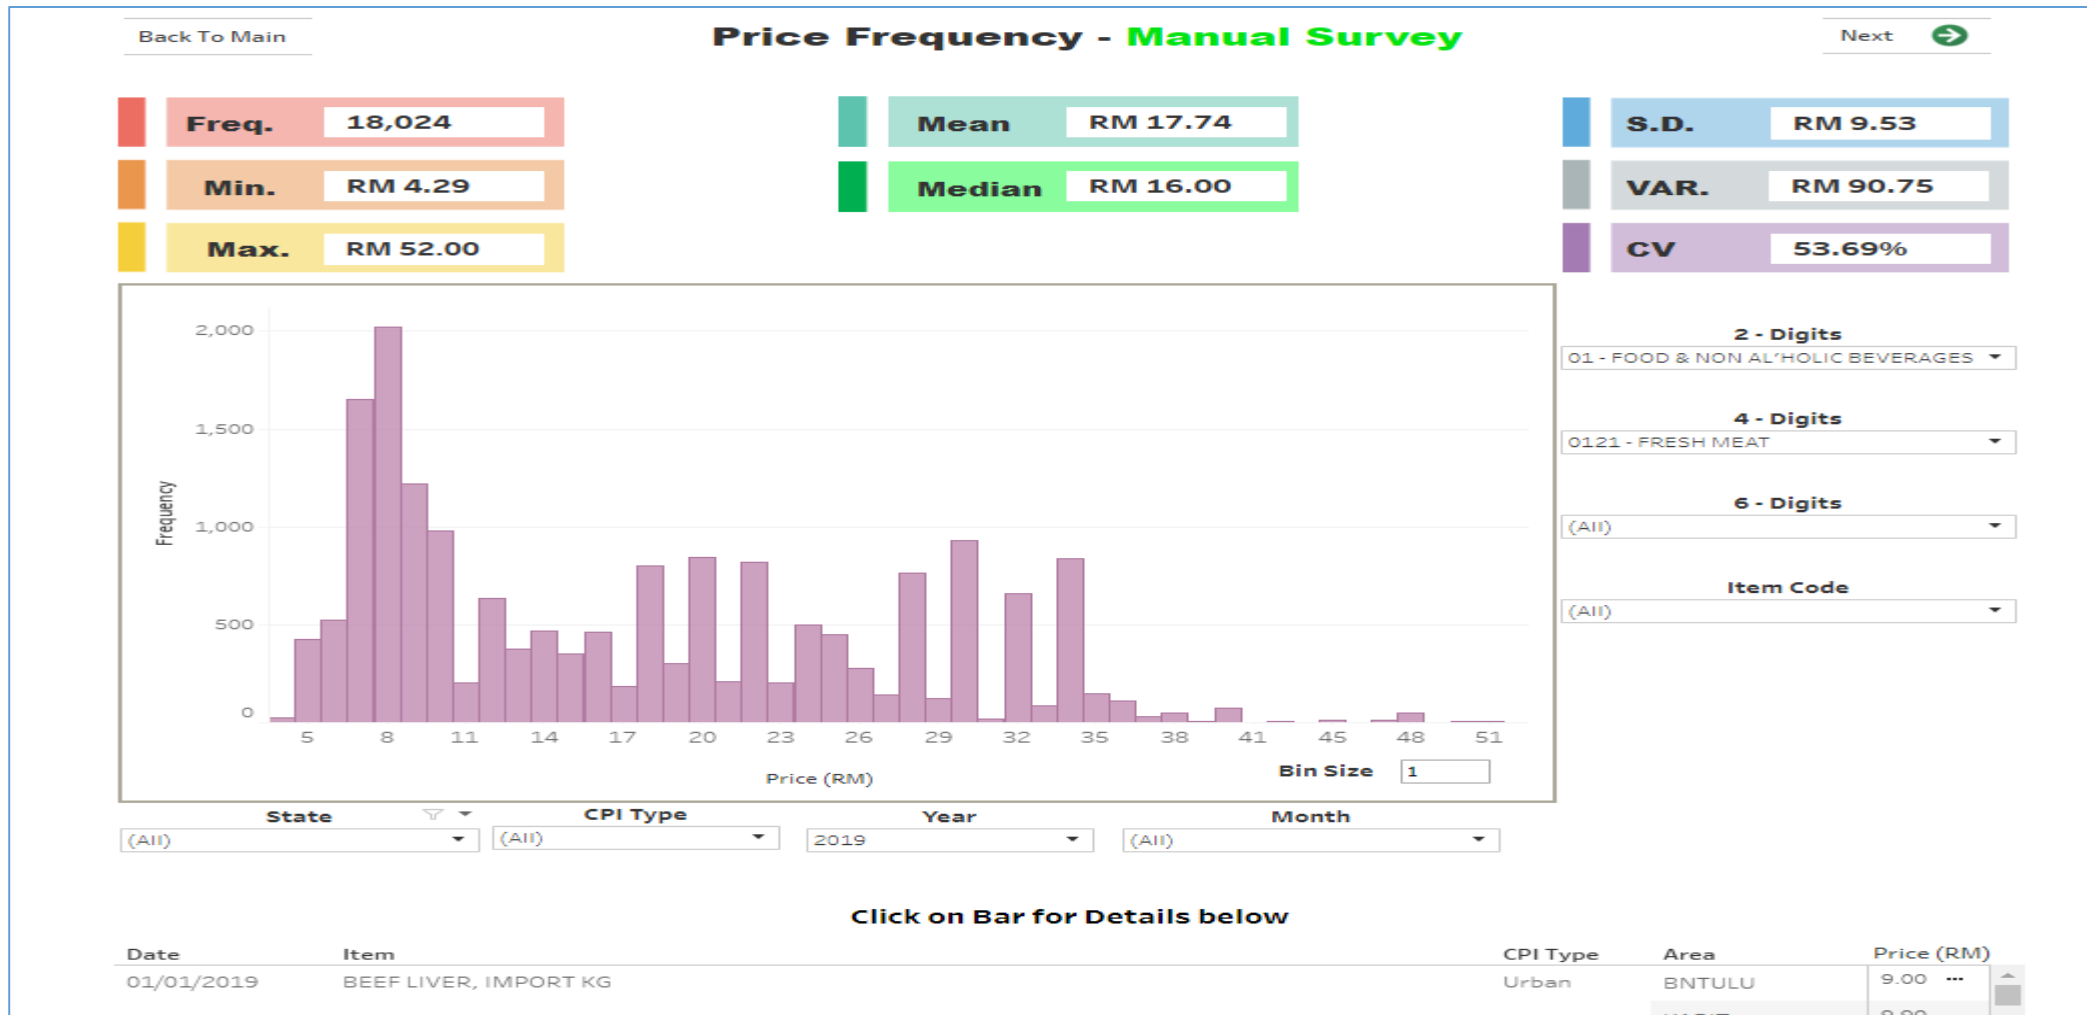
Back To Main

Price Frequency - Manual Survey

Next

| Freq. | 18,024 |
|---|---|
| Min. | RM 4.29 |
| Max. | RM 52.00 |

| Mean | RM 17.74 |
|---|---|
| Median | RM 16.00 |

| S.D. | RM 9.53 |
|---|---|
| VAR. | RM 90.75 |
| CV | 53.69% |

2,000
1,500
1,000
500
0
Frequency
5 8 11 14 17 20 23 26 29 32 35 38 41 45 48 51
Price (RM)
Bin Size 1

2 - Digits
01 - FOOD & NON AL'HOLIC BEVERAGES

4 - Digits
0121 - FRESH MEAT

6 - Digits
(All)

Item Code
(All)

State
(All)

CPI Type
(All)

Year
2019

Month
(All)

Click on Bar for Details below

| Date | Item | CPI Type | Area | Price (RM) |
|---|---|---|---|---|
| 01/01/2019 | BEEF LIVER, IMPORT KG | Urban | BNTULU | 9.00 |